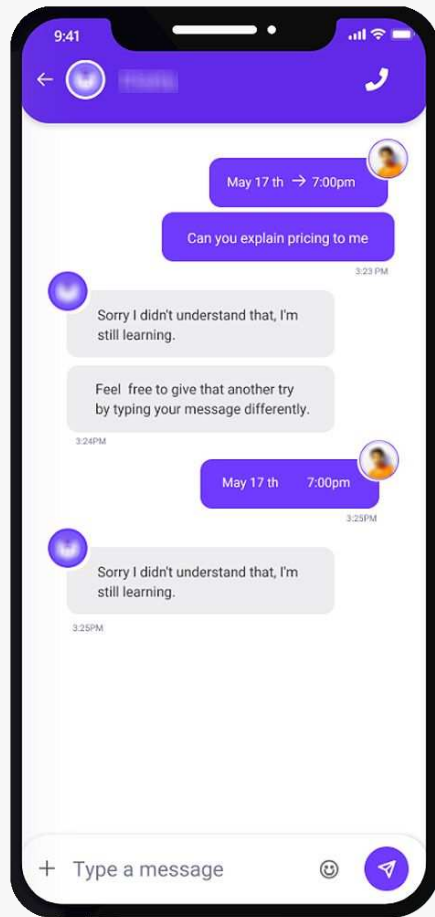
9:41

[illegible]

May 17 th → 7:00pm

Can you explain pricing to me

3:23 PM

Sorry I didn't understand that, I'm still learning.

Feel free to give that another try by typing your message differently.

3:24PM

May 17 th 7:00pm

3:25PM

Sorry I didn't understand that, I'm still learning.

3:25PM

+ Type a message